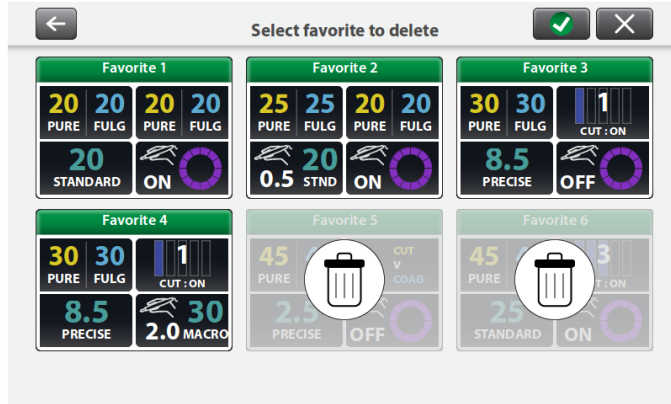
Select favorite to delete

Favorite 1
20 PURE 20 FULG 20 PURE 20 FULG
20 STANDARD
ON

Favorite 2
25 PURE 25 FULG 20 PURE 20 FULG
0.5 20 STND
ON

Favorite 3
30 PURE 30 FULG 1 CUT : ON
8.5 PRECISE
OFF

Favorite 4
30 PURE 30 FULG 1 CUT : ON
8.5 PRECISE
2.0 30 MACRO

Favorite 5
45 PURE CUT V COAG
2.5 PRECISE
OFF

Favorite 6
45 3 CUT : ON
25 STANDARD
ON